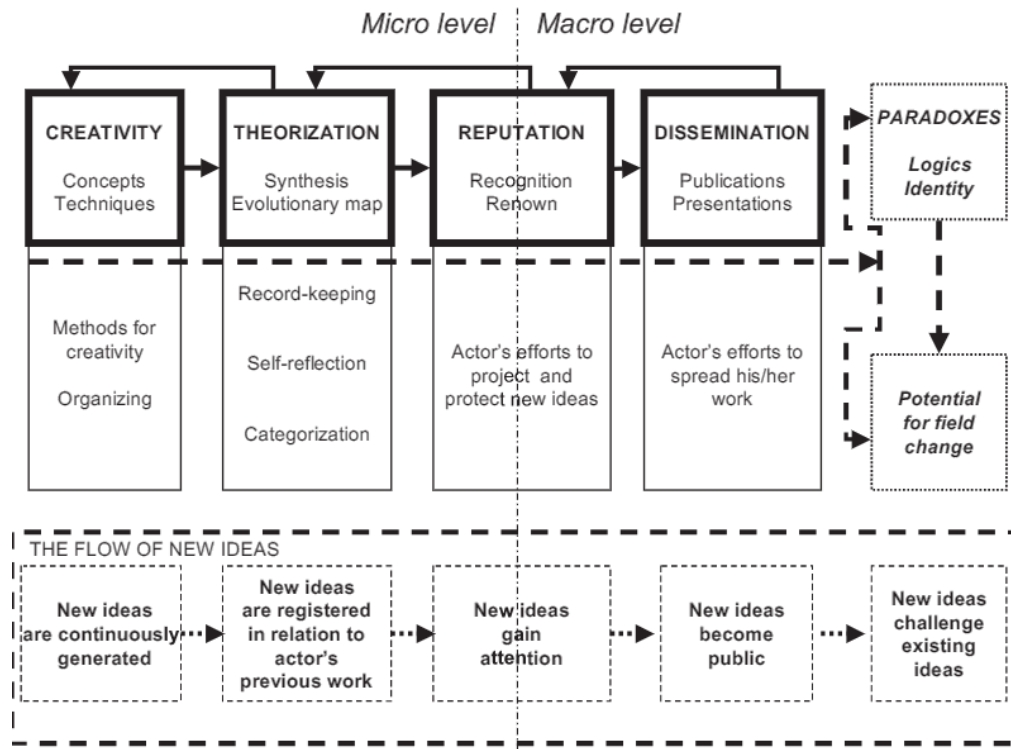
Micro level

Macro level

CREATIVITY
Concepts
Techniques

THEORIZATION
Synthesis
Evolutionary map

REPUTATION
Recognition
Renown

DISSEMINATION
Publications
Presentations

PARADOXES
Logics
Identity

Methods for creativity

Organizing

Record-keeping

Self-reflection

Categorization

Actor's efforts to project and protect new ideas

Actor's efforts to spread his/her work

Potential for field change

THE FLOW OF NEW IDEAS

New ideas are continuously generated

New ideas are registered in relation to actor's previous work

New ideas gain attention

New ideas become public

New ideas challenge existing ideas